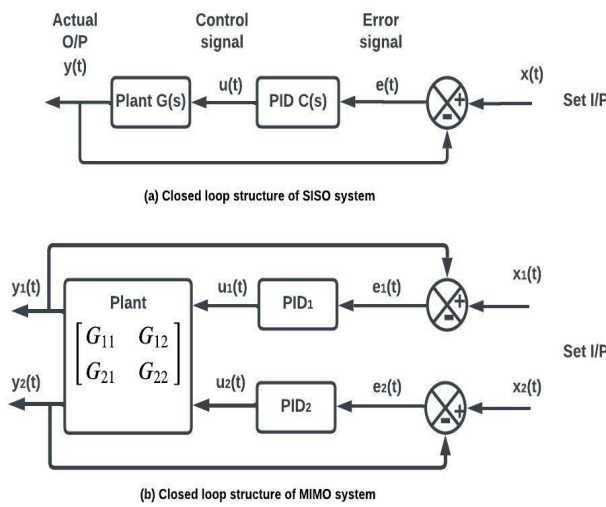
Actual O/P y(t)

Control signal

Error signal

Plant G(s)

u(t)

PID C(s)

e(t)

+

-

x(t)

Set I/P

(a) Closed loop structure of SISO system

$y_1(t)$

Plant

$\begin{bmatrix} G_{11} & G_{12} \\ G_{21} & G_{22} \end{bmatrix}$

$u_1(t)$

$PID_1$

$e_1(t)$

+

-

$x_1(t)$

Set I/P

$y_2(t)$

$u_2(t)$

$PID_2$

$e_2(t)$

+

-

$x_2(t)$

(b) Closed loop structure of MIMO system